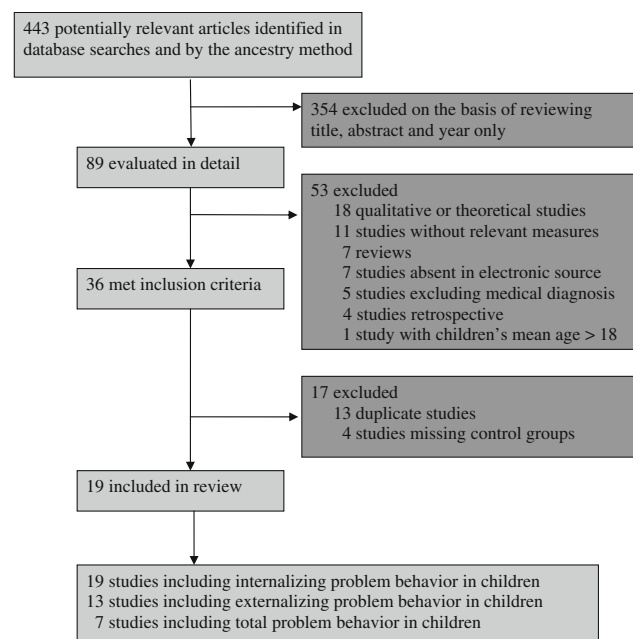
443 potentially relevant articles identified in database searches and by the ancestry method

354 excluded on the basis of reviewing title, abstract and year only

89 evaluated in detail

53 excluded
18 qualitative or theoretical studies
11 studies without relevant measures
7 reviews
7 studies absent in electronic source
5 studies excluding medical diagnosis
4 studies retrospective
1 study with children's mean age > 18

36 met inclusion criteria

17 excluded
13 duplicate studies
4 studies missing control groups

19 included in review

19 studies including internalizing problem behavior in children
13 studies including externalizing problem behavior in children
7 studies including total problem behavior in children